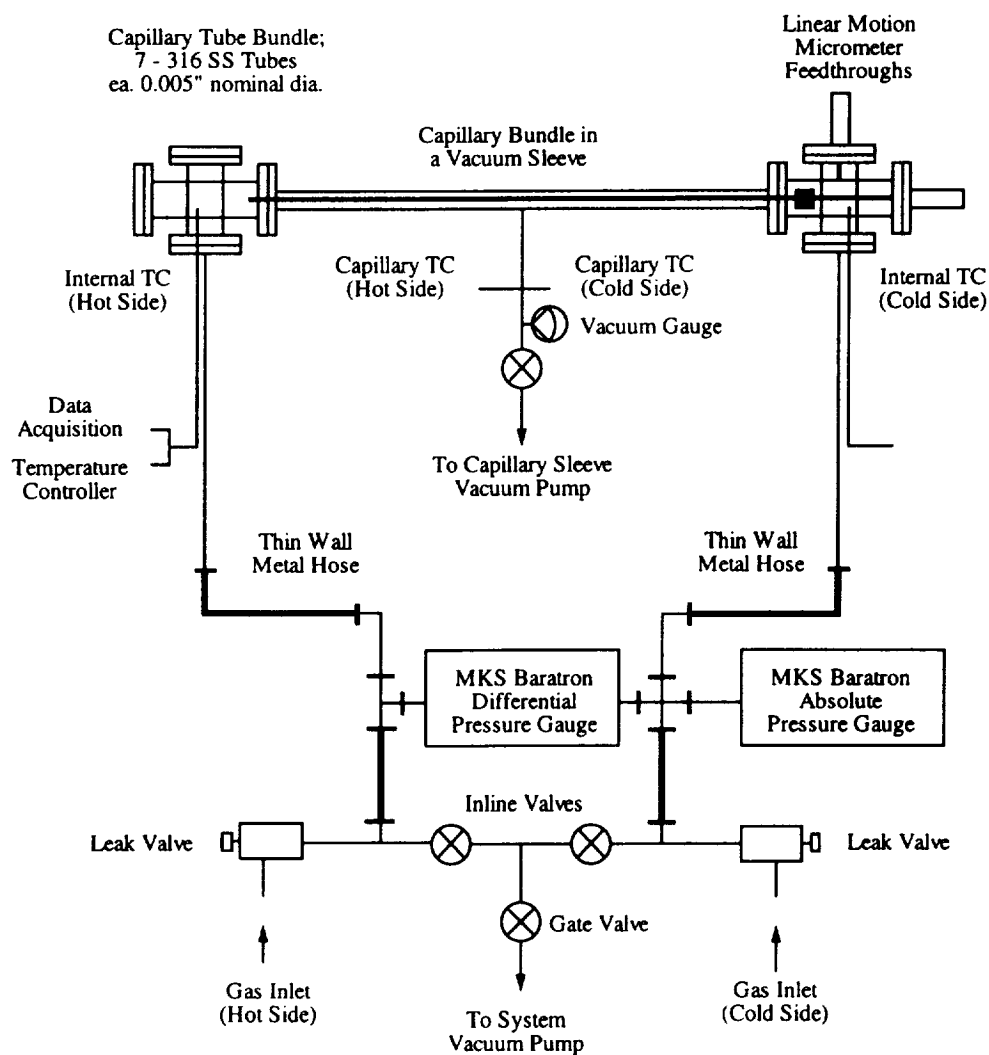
Capillary Tube Bundle;
7 - 316 SS Tubes
ea. 0.005" nominal dia.

Linear Motion
Micrometer
Feedthroughs

Capillary Bundle in
a Vacuum Sleeve

Internal TC
(Hot Side)

Capillary TC
(Hot Side)

Capillary TC
(Cold Side)

Internal TC
(Cold Side)

Vacuum Gauge

Data
Acquisition

Temperature
Controller

To Capillary Sleeve
Vacuum Pump

Thin Wall
Metal Hose

Thin Wall
Metal Hose

MKS Baratron
Differential
Pressure Gauge

MKS Baratron
Absolute
Pressure Gauge

Inline Valves

Leak Valve

Leak Valve

Gate Valve

Gas Inlet
(Hot Side)

To System
Vacuum Pump

Gas Inlet
(Cold Side)